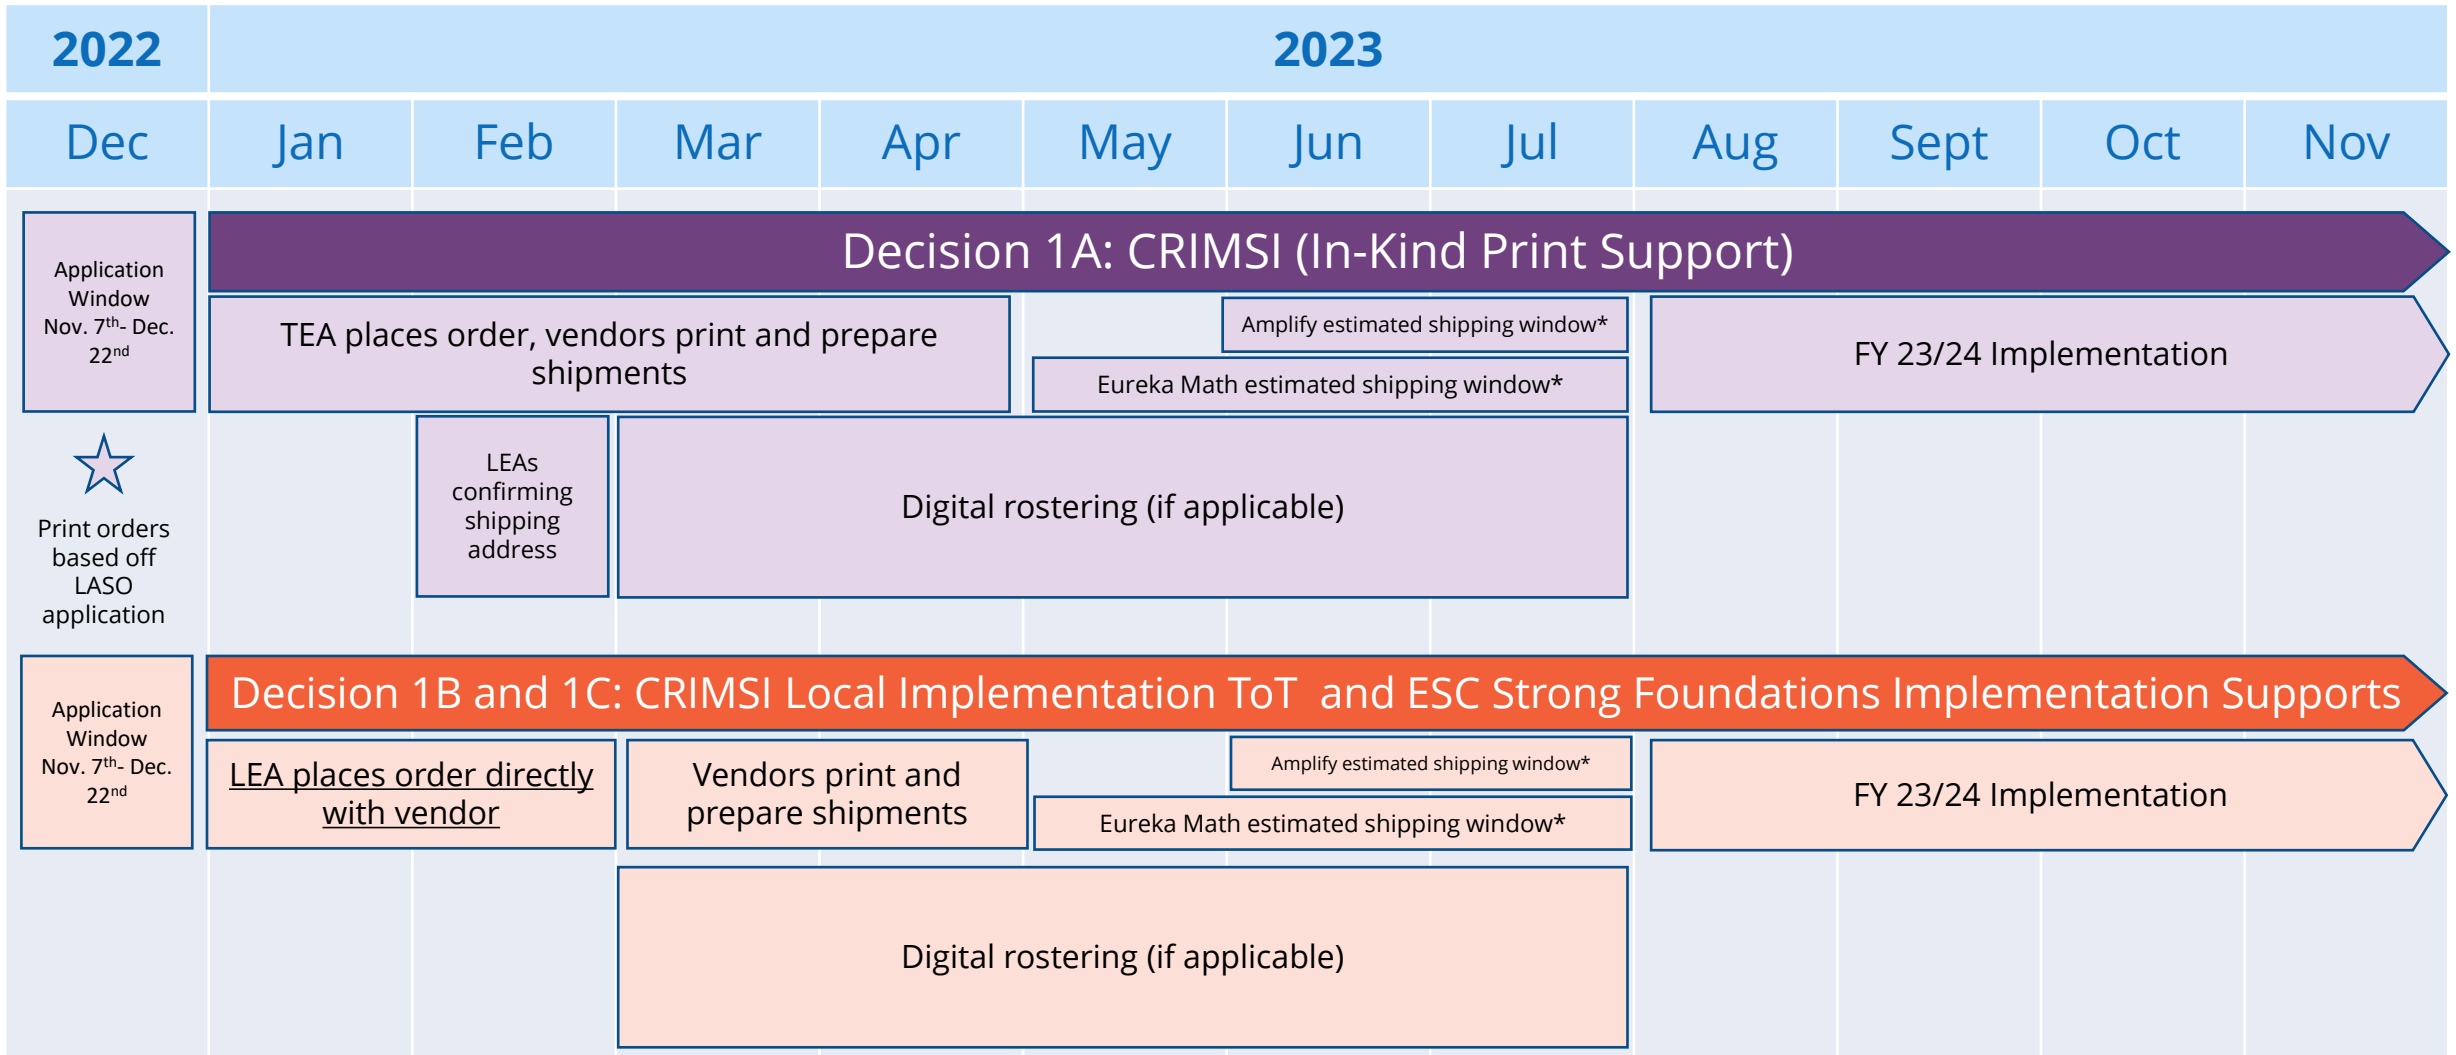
| 2022 | 2023 | | | | | | | | | | |
|---|---|---|---|---|---|---|---|---|---|---|---|
| Dec | Jan | Feb | Mar | Apr | May | Jun | Jul | Aug | Sept | Oct | Nov |

Application Window Nov. 7$^{th}$- Dec. 22$^{nd}$

Decision 1A: CRIMSI (In-Kind Print Support)

TEA places order, vendors print and prepare shipments

Amplify estimated shipping window*

Eureka Math estimated shipping window*

FY 23/24 Implementation

Print orders based off LASO application

LEAs confirming shipping address

Digital rostering (if applicable)

Application Window Nov. 7$^{th}$- Dec. 22$^{nd}$

Decision 1B and 1C: CRIMSI Local Implementation ToT and ESC Strong Foundations Implementation Supports

LEA places order directly with vendor

Vendors print and prepare shipments

Amplify estimated shipping window*

Eureka Math estimated shipping window*

FY 23/24 Implementation

Digital rostering (if applicable)